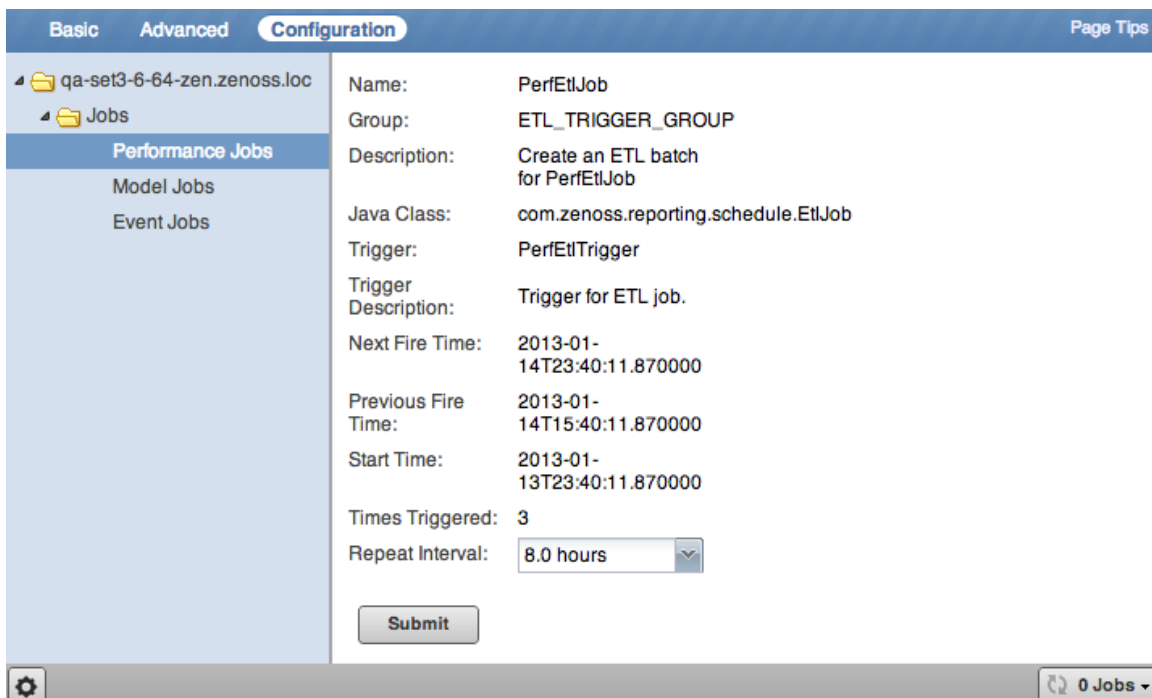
Basic Advanced Configuration Page Tips

qa-set3-6-64-zen.zenoss.loc
Jobs
Performance Jobs
Model Jobs
Event Jobs

| | |
|---|---|
| Name: | PerfEtlJob |
| Group: | ETL_TRIGGER_GROUP |
| Description: | Create an ETL batch for PerfEtlJob |
| Java Class: | com.zenoss.reporting.schedule.EtlJob |
| Trigger: | PerfEtlTrigger |
| Trigger Description: | Trigger for ETL job. |
| Next Fire Time: | 2013-01-14T23:40:11.870000 |
| Previous Fire Time: | 2013-01-14T15:40:11.870000 |
| Start Time: | 2013-01-13T23:40:11.870000 |
| Times Triggered: | 3 |
| Repeat Interval: | 8.0 hours |

Submit

0 Jobs